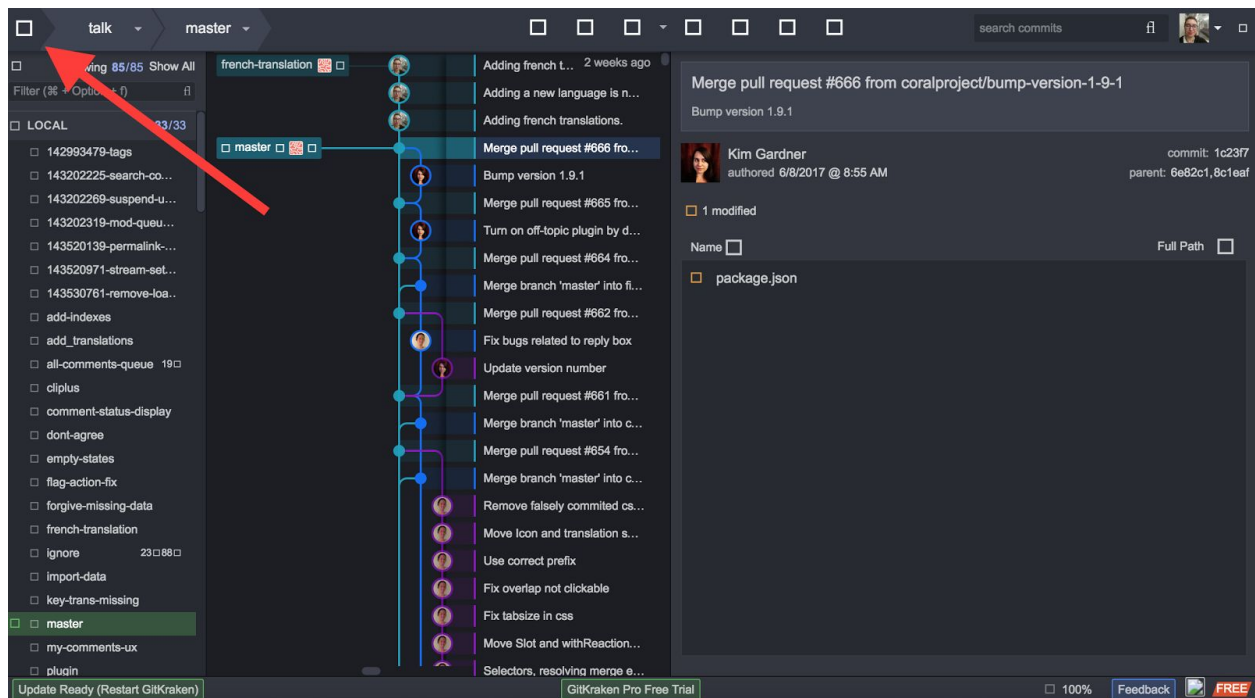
□ talk master

search commits

□ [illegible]wing 85/85 Show All
Filter (⌘ + Optio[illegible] f)

□ LOCAL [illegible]3/33
□ 142993479-tags
□ 143202225-search-co...
□ 143202269-suspend-u...
□ 143202319-mod-queu...
□ 143520139-permalink-...
□ 143520971-stream-set...
□ 143530761-remove-loa...
□ add-indexes
□ add_translations
□ all-comments-queue 19□
□ cliplus
□ comment-status-display
□ dont-agree
□ empty-states
□ flag-action-fix
□ forgive-missing-data
□ french-translation
□ ignore 23□88□
□ import-data
□ key-trans-missing
□ □ master
□ my-comments-ux
□ plugin

french-translation □
□ master □ □

Adding french t... 2 weeks ago
Adding a new language is n...
Adding french translations.
Merge pull request #666 fro...
Bump version 1.9.1
Merge pull request #665 fro...
Turn on off-topic plugin by d...
Merge pull request #664 fro...
Merge branch 'master' into fi...
Merge pull request #662 fro...
Fix bugs related to reply box
Update version number
Merge pull request #661 fro...
Merge branch 'master' into c...
Merge pull request #654 fro...
Merge branch 'master' into c...
Remove falsely commited cs...
Move Icon and translation s...
Use correct prefix
Fix overlap not clickable
Fix tabsize in css
Move Slot and withReaction...
Selectors, resolving merge e...

Merge pull request #666 from coralproject/bump-version-1-9-1
Bump version 1.9.1

Kim Gardner
authored 6/8/2017 @ 8:55 AM
commit: 1c23f7
parent: 6e82c1,8c1eaf

□ 1 modified

Name □ Full Path □

□ package.json

Update Ready (Restart GitKraken)
GitKraken Pro Free Trial
□ 100% Feedback FREE